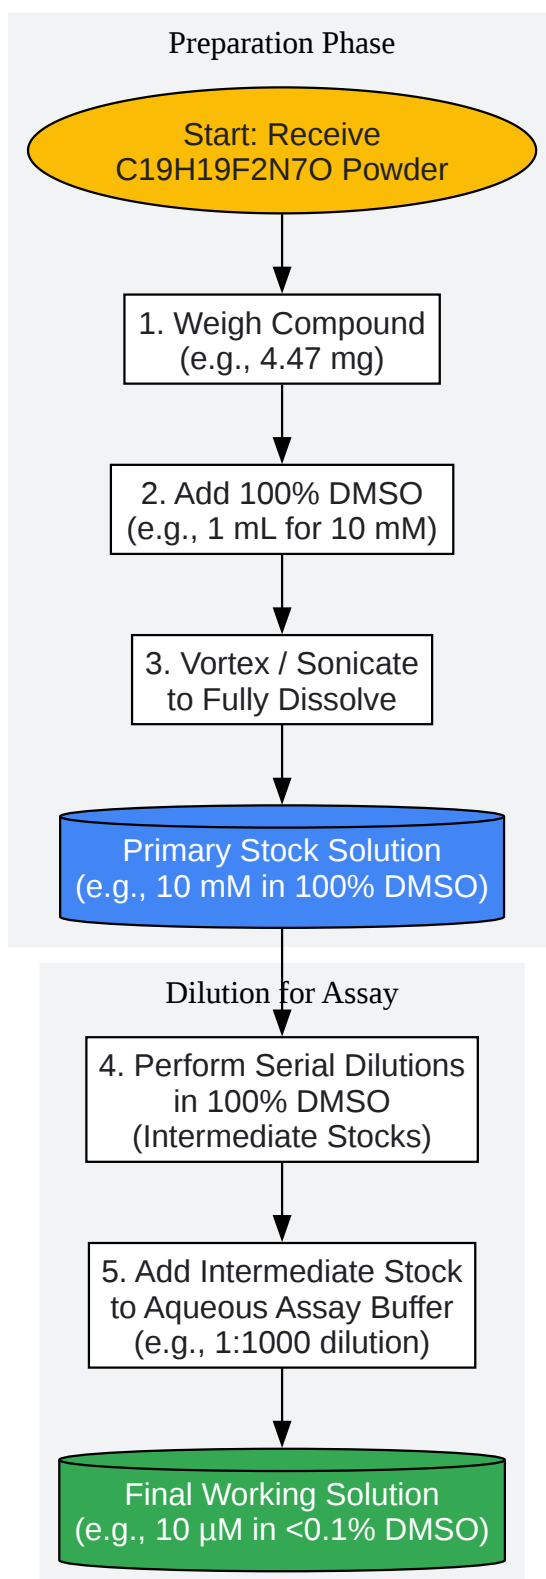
Preparation Phase

Start: Receive C19H19F2N7O Powder

1. Weigh Compound (e.g., 4.47 mg)

2. Add 100% DMSO (e.g., 1 mL for 10 mM)

3. Vortex / Sonicate to Fully Dissolve

Primary Stock Solution (e.g., 10 mM in 100% DMSO)

Dilution for Assay

4. Perform Serial Dilutions in 100% DMSO (Intermediate Stocks)

5. Add Intermediate Stock to Aqueous Assay Buffer (e.g., 1:1000 dilution)

Final Working Solution (e.g., 10 µM in <0.1% DMSO)